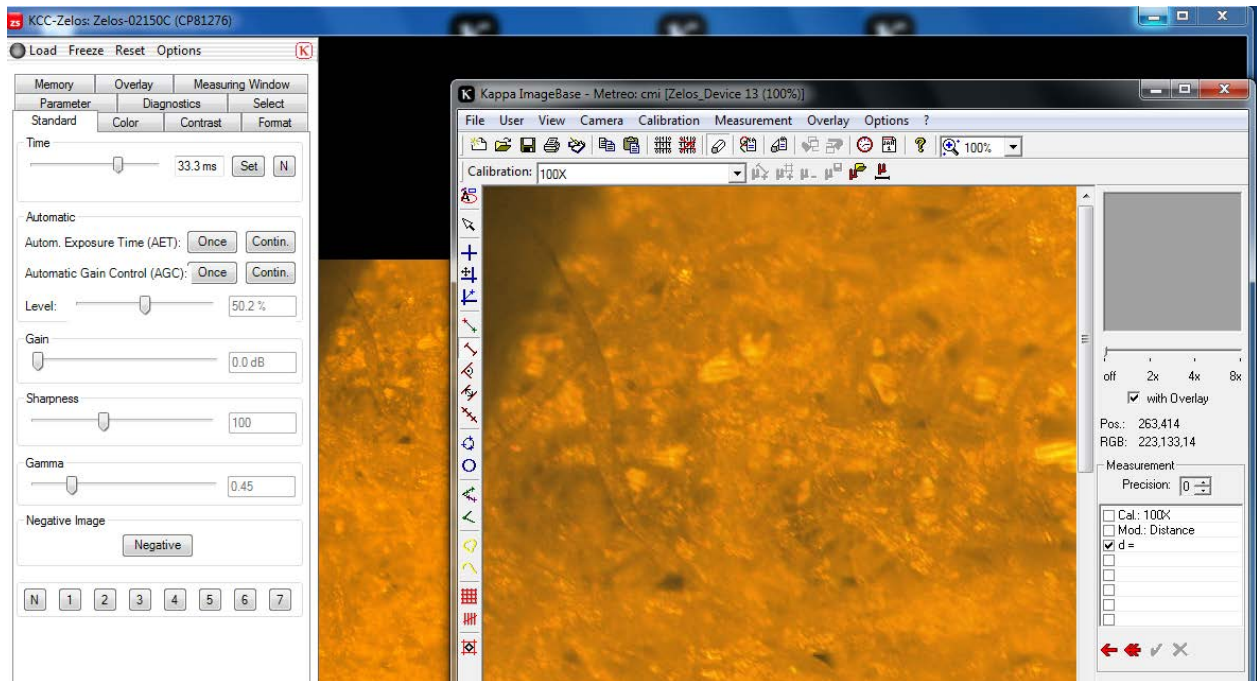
KCC-Zelos: Zelos-02150C (CP81276)

Load Freeze Reset Options

Memory | Overlay | Measuring Window
Parameter | Diagnostics | Select
Standard | Color | Contrast | Format

Time
33.3 ms Set N

Automatic
Autom. Exposure Time (AET): Once Contin.
Automatic Gain Control (AGC): Once Contin.
Level: 50.2 %

Gain
0.0 dB

Sharpness
100

Gamma
0.45

Negative Image
Negative

N 1 2 3 4 5 6 7

Kappa ImageBase - Metreo: cmi [Zelos_Device 13 (100%)]

File User View Camera Calibration Measurement Overlay Options ?

100%

Calibration: 100X

off 2x 4x 8x
with Overlay

Pos.: 263,414
RGB: 223,133,14

Measurement
Precision: 0

Cal.: 100X
Mod.: Distance
d =